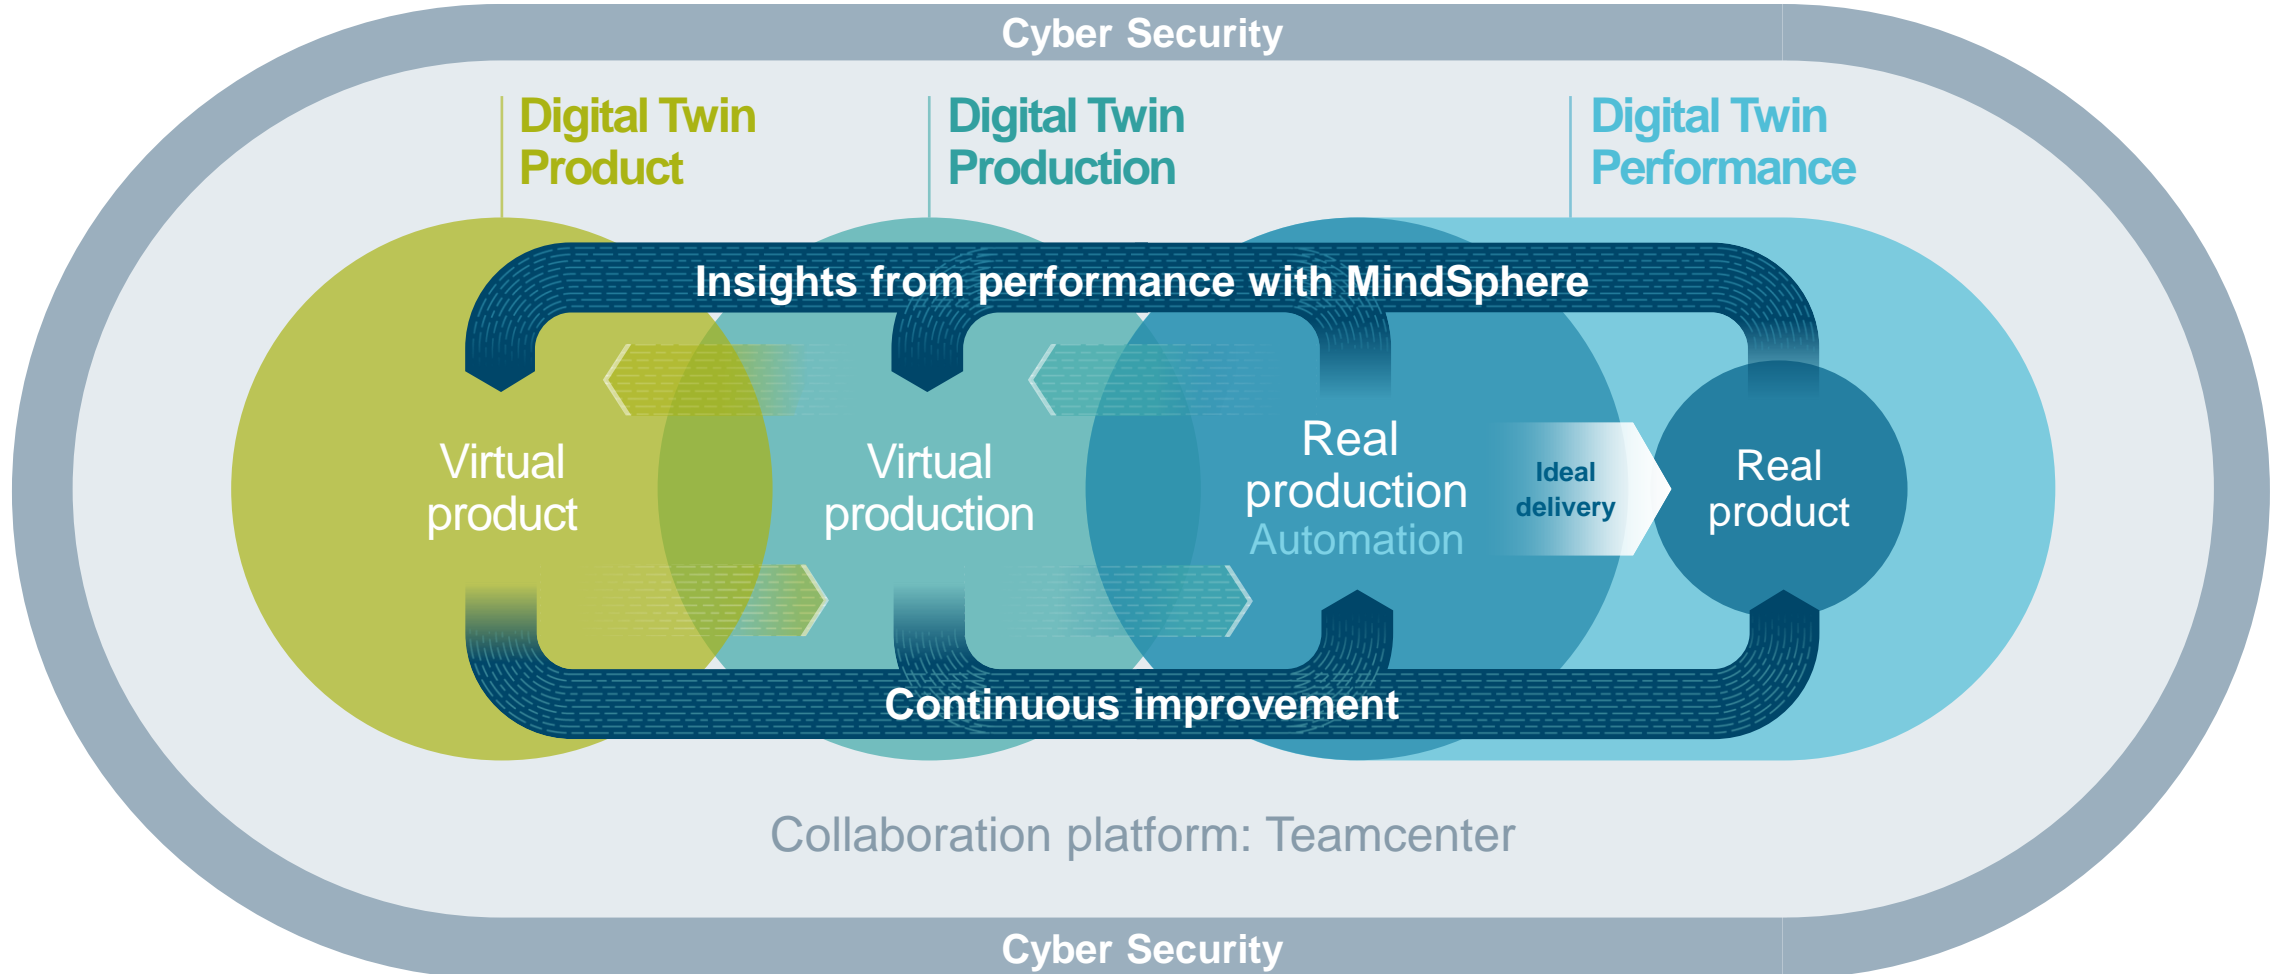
Cyber Security

Digital Twin Product

Digital Twin Production

Digital Twin Performance

Insights from performance with MindSphere

Virtual product

Virtual production

Real production
Automation

Ideal delivery

Real product

Continuous improvement

Collaboration platform: Teamcenter

Cyber Security